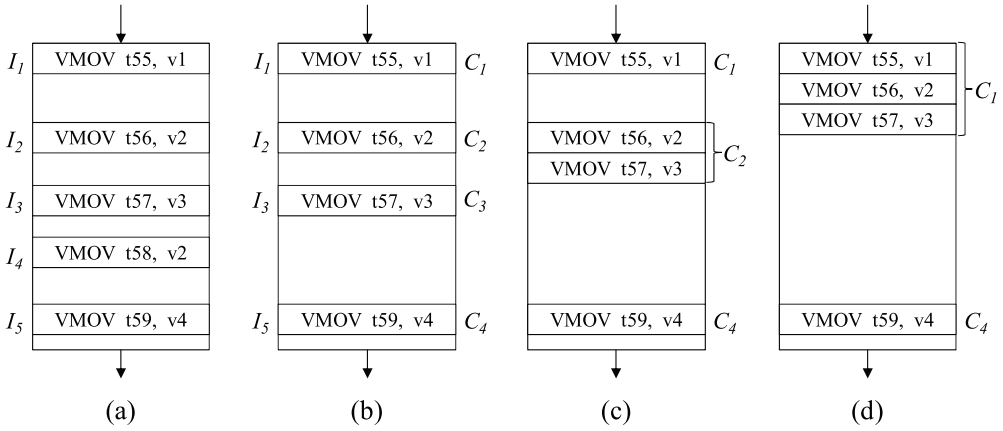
$I_1$ VMOV t55, v1
$I_2$ VMOV t56, v2
$I_3$ VMOV t57, v3
$I_4$ VMOV t58, v2
$I_5$ VMOV t59, v4
(a)

$I_1$ VMOV t55, v1 $C_1$
$I_2$ VMOV t56, v2 $C_2$
$I_3$ VMOV t57, v3 $C_3$
$I_5$ VMOV t59, v4 $C_4$
(b)

VMOV t55, v1 $C_1$
VMOV t56, v2
VMOV t57, v3
$C_2$
VMOV t59, v4 $C_4$
(c)

VMOV t55, v1
VMOV t56, v2
VMOV t57, v3
$C_1$
VMOV t59, v4 $C_4$
(d)